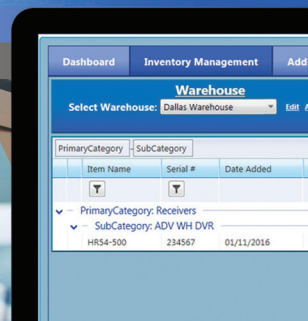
Dashboard

Inventory Management

Add

Warehouse

Select Warehouse: Dallas Warehouse

Edit

PrimaryCategory

SubCategory

| Item Name | Serial # | Date Added |
|---|---|---|
| PrimaryCategory: Receivers | | |
| SubCategory: ADV WH DVR | | |
| HR54-500 | 234567 | 01/11/2016 |